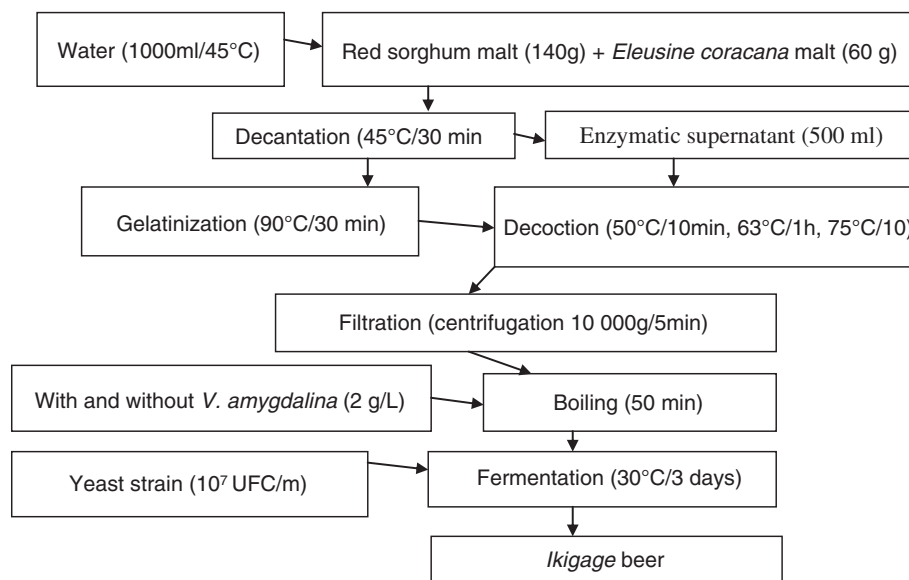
Water (1000ml/45°C)

Red sorghum malt (140g) + Eleusine coracana malt (60 g)

Decantation (45°C/30 min

Enzymatic supernatant (500 ml)

Gelatinization (90°C/30 min)

Decoction (50°C/10min, 63°C/1h, 75°C/10)

Filtration (centrifugation 10 000g/5min)

With and without V. amygdalina (2 g/L)

Boiling (50 min)

Yeast strain ($10^7$ UFC/m)

Fermentation (30°C/3 days)

Ikigage beer